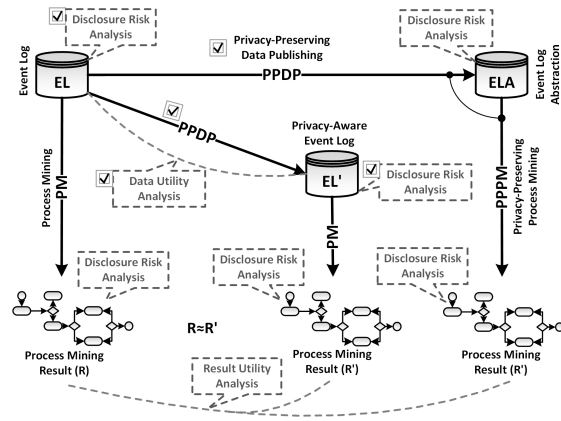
Disclosure Risk Analysis

Privacy-Preserving Data Publishing

Disclosure Risk Analysis

Event Log

EL

PPDP

ELA

Event Log Abstraction

PPDP

Privacy-Aware Event Log

Data Utility Analysis

EL'

Disclosure Risk Analysis

Process Mining

PM

PM

PPPM

Privacy-Preserving Process Mining

Disclosure Risk Analysis

Disclosure Risk Analysis

Disclosure Risk Analysis

R≈R'

Process Mining Result (R)

Process Mining Result (R')

Process Mining Result (R')

Result Utility Analysis